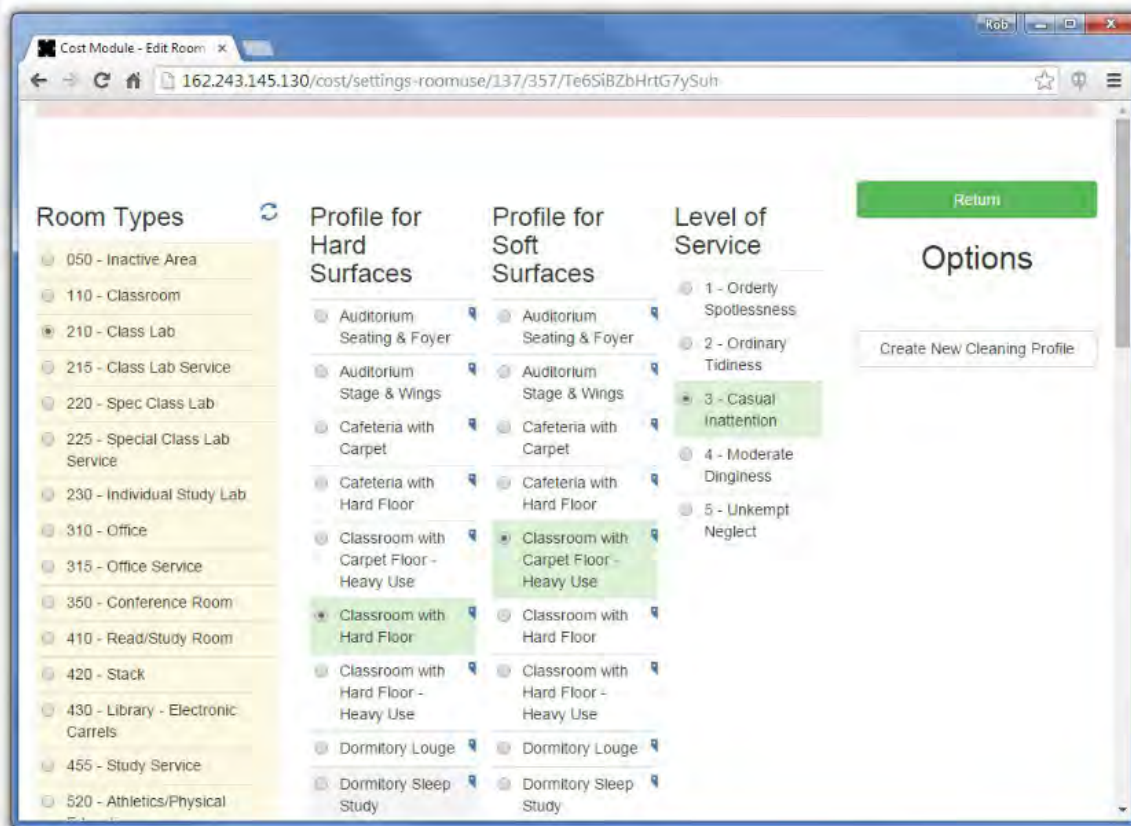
Cost Module - Edit Room ×

Rob

162.243.145.130/cost/settings-roomuse/137/357/Te6SiBZbHrtG7ySuh

Room Types

050 - Inactive Area
110 - Classroom
210 - Class Lab
215 - Class Lab Service
220 - Spec Class Lab
225 - Special Class Lab Service
230 - Individual Study Lab
310 - Office
315 - Office Service
350 - Conference Room
410 - Read/Study Room
420 - Stack
430 - Library - Electronic Carrels
455 - Study Service
520 - Athletics/Physical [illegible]

Profile for Hard Surfaces

Auditorium Seating & Foyer
Auditorium Stage & Wings
Cafeteria with Carpet
Cafeteria with Hard Floor
Classroom with Carpet Floor - Heavy Use
Classroom with Hard Floor
Classroom with Hard Floor - Heavy Use
Dormitory Louge
Dormitory Sleep Study

Profile for Soft Surfaces

Auditorium Seating & Foyer
Auditorium Stage & Wings
Cafeteria with Carpet
Cafeteria with Hard Floor
Classroom with Carpet Floor - Heavy Use
Classroom with Hard Floor
Classroom with Hard Floor - Heavy Use
Dormitory Louge
Dormitory Sleep Study

Level of Service

1 - Orderly Spotlessness
2 - Ordinary Tidiness
3 - Casual Inattention
4 - Moderate Dinginess
5 - Unkempt Neglect

Return

Options

Create New Cleaning Profile